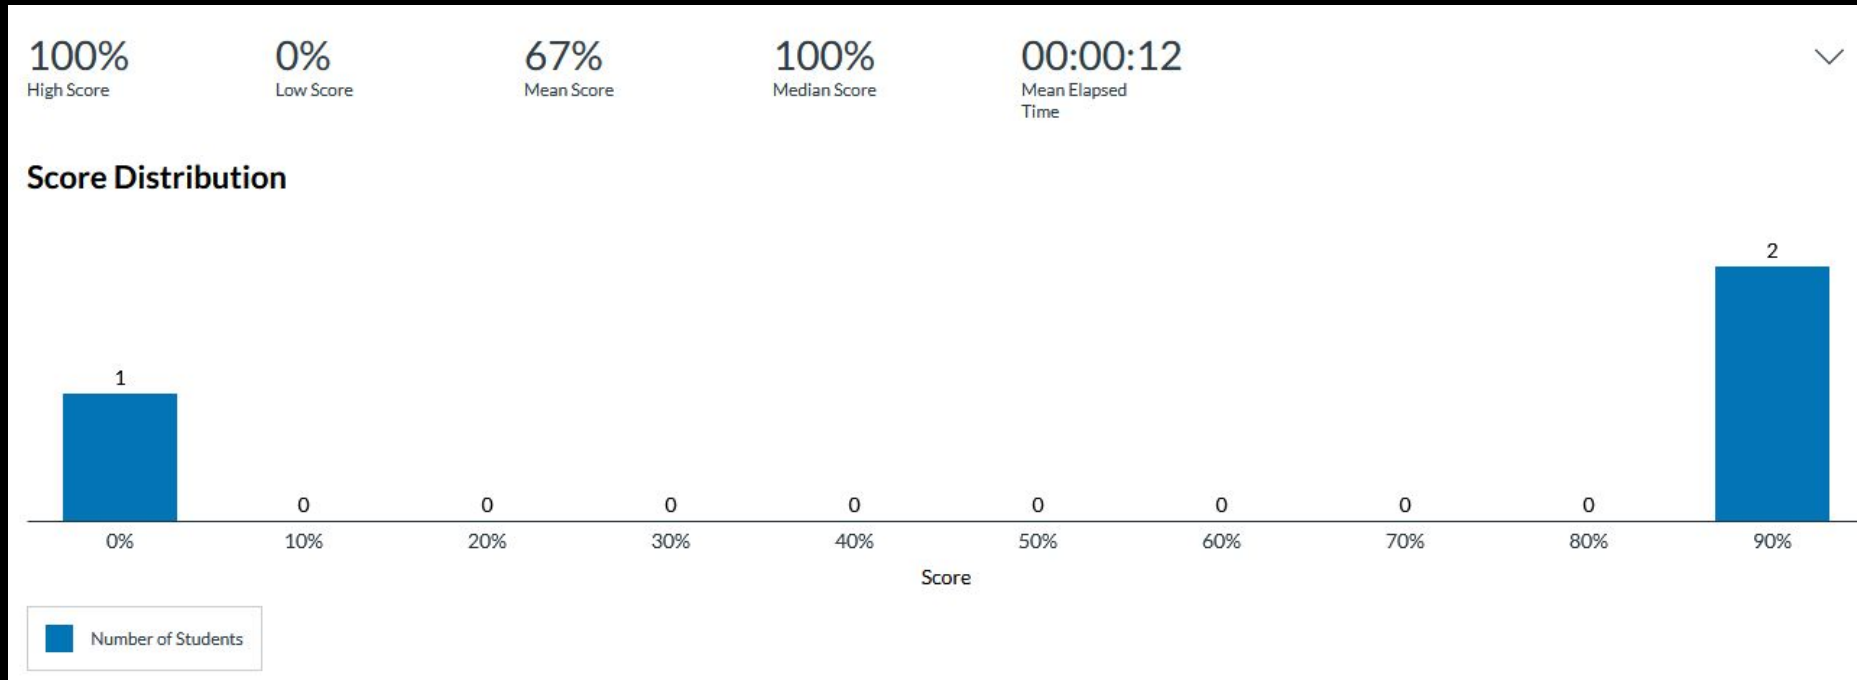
100%
High Score

0%
Low Score

67%
Mean Score

100%
Median Score

00:00:12
Mean Elapsed Time

Score Distribution

| 0% | 10% | 20% | 30% | 40% | 50% | 60% | 70% | 80% | 90% |
|---|---|---|---|---|---|---|---|---|---|
| 1 | 0 | 0 | 0 | 0 | 0 | 0 | 0 | 0 | 2 |

Score

Number of Students